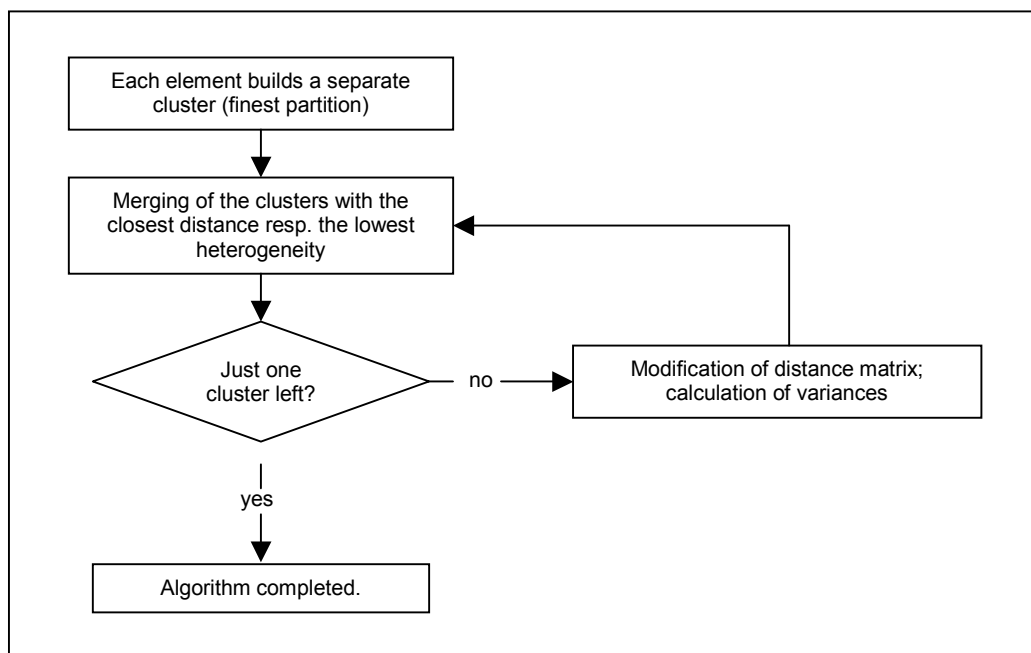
Each element builds a separate cluster (finest partition)

Merging of the clusters with the closest distance resp. the lowest heterogeneity

Just one cluster left?

no

Modification of distance matrix; calculation of variances

yes

Algorithm completed.